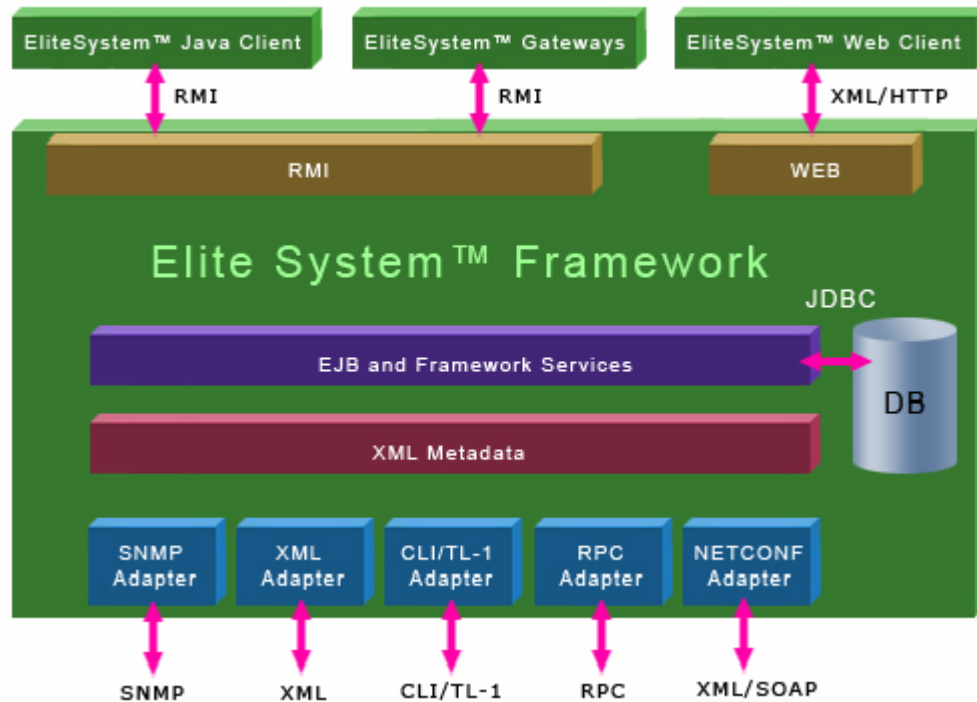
EliteSystem™ Java Client

EliteSystem™ Gateways

EliteSystem™ Web Client

RMI

RMI

XML/HTTP

RMI

WEB

Elite System™ Framework

JDBC

EJB and Framework Services

DB

XML Metadata

SNMP Adapter

XML Adapter

CLI/TL-1 Adapter

RPC Adapter

NETCONF Adapter

SNMP

XML

CLI/TL-1

RPC

XML/SOAP